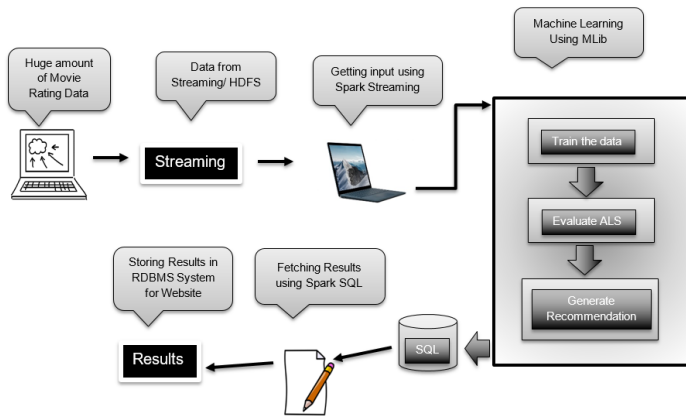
Huge amount of Movie Rating Data

Data from Streaming/ HDFS

Getting input using Spark Streaming

Machine Learning Using MLib

Streaming

Train the data

Evaluate ALS

Generate Recommendation

Storing Results in RDBMS System for Website

Fetching Results using Spark SQL

SQL

Results